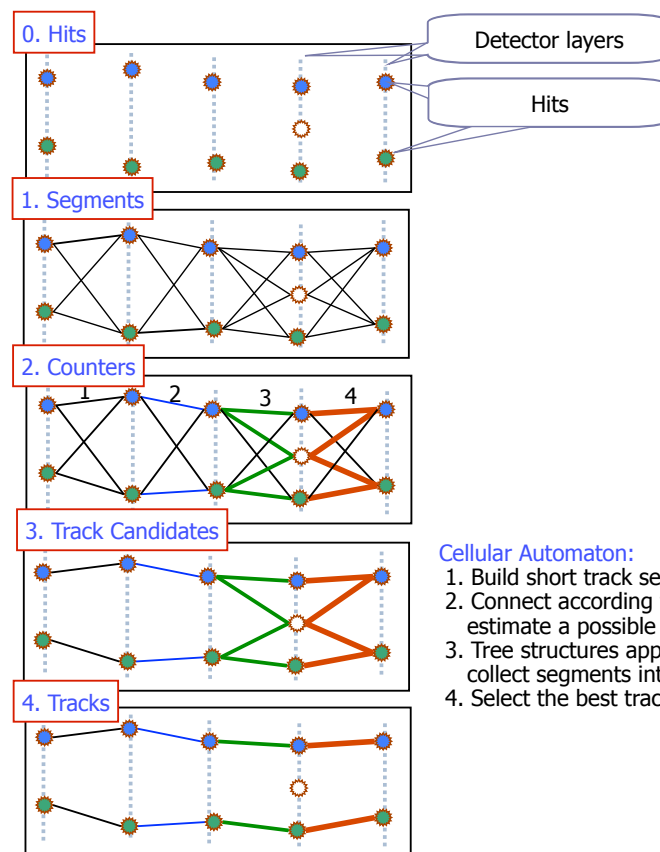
0. Hits

Detector layers

Hits

1. Segments

2. Counters

1 2 3 4

3. Track Candidates

4. Tracks

Cellular Automaton:
1. Build short track se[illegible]
2. Connect according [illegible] estimate a possible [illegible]
3. Tree structures app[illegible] collect segments int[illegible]
4. Select the best trac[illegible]